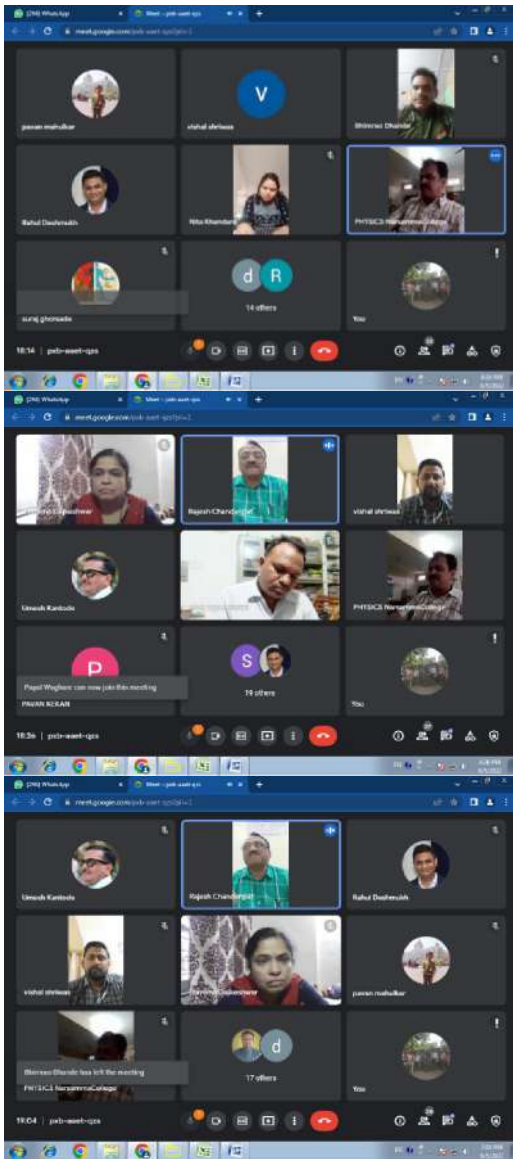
(298) WhatsApp
Meet – pvb-aeet-qzs
meet.google.com/pvb-aeet-qzs?pli=1

pavan mahulkar
V
vishal shriwas
Shiwrao Dhande
Rahul Deshmukh
Nita Khandare
PHYSICS NarsammaCollege
suraj ghonsade
d R
14 others
You
18:14 | pvb-aeet-qzs

(298) WhatsApp
Meet – pvb-aeet-qzs
meet.google.com/pvb-aeet-qzs?pli=1

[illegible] Lapashwar
Rajesh Chandanpat
vishal shriwas
Umesh Kantode
PHYSICS NarsammaCollege
P
Payal Waghere can now join this meeting
PAVAN NERAIN
S
19 others
You
18:26 | pvb-aeet-qzs

(298) WhatsApp
Meet – pvb-aeet-qzs
meet.google.com/pvb-aeet-qzs?pli=1

Umesh Kantode
Rajesh Chandanpat
Rahul Deshmukh
vishal shriwas
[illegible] Lapashwar
pavan mahulkar
Shiwrao Dhande has left the meeting
PHYSICS NarsammaCollege
d
17 others
You
19:04 | pvb-aeet-qzs